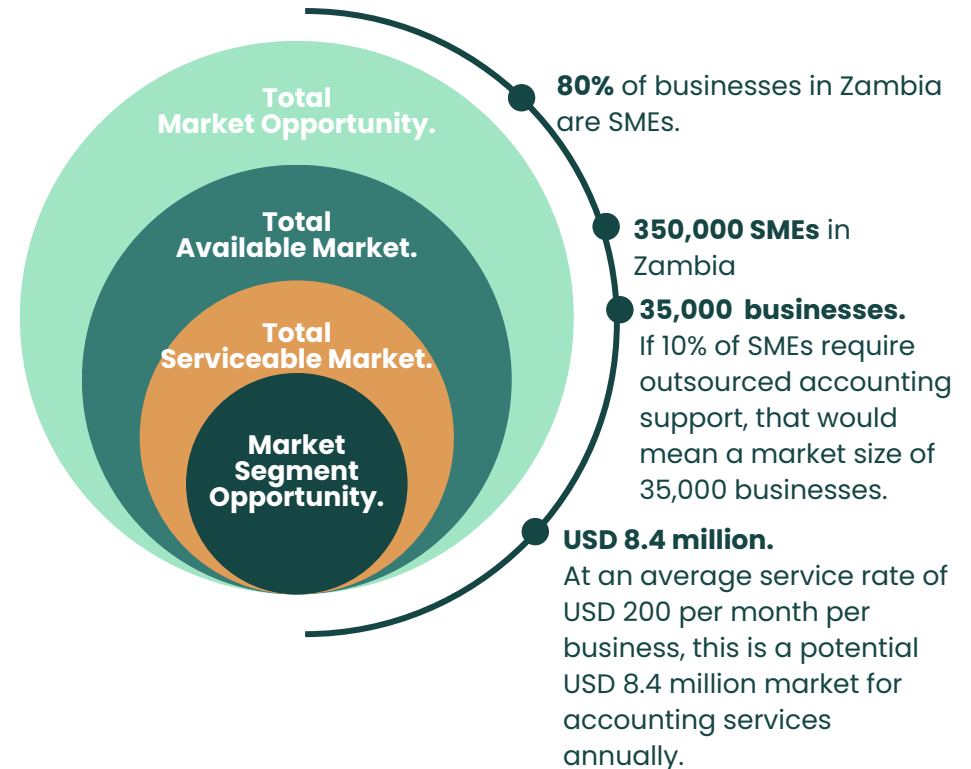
Total Market Opportunity.

Total Available Market.

Total Serviceable Market.

Market Segment Opportunity.

**80%** of businesses in Zambia are SMEs.

**350,000 SMEs** in Zambia

**35,000 businesses.** If 10% of SMEs require outsourced accounting support, that would mean a market size of 35,000 businesses.

**USD 8.4 million.** At an average service rate of USD 200 per month per business, this is a potential USD 8.4 million market for accounting services annually.